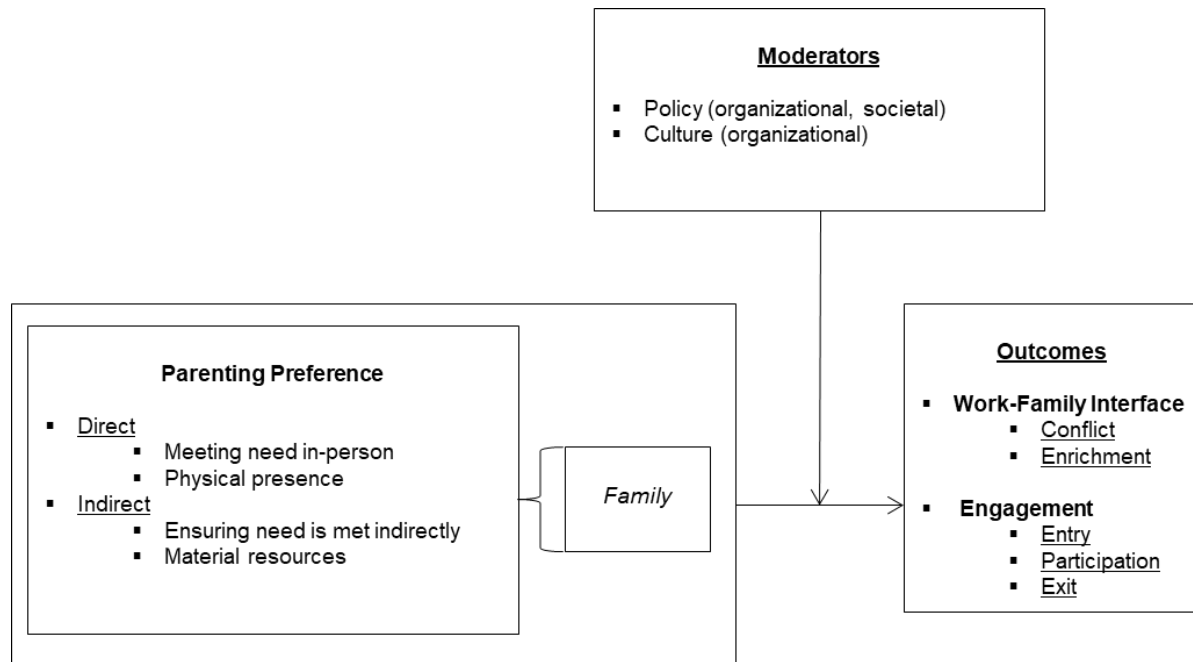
Moderators

- Policy (organizational, societal)
- Culture (organizational)

Parenting Preference

- Direct
  - Meeting need in-person
  - Physical presence
- Indirect
  - Ensuring need is met indirectly
  - Material resources

Family

Outcomes

- Work-Family Interface
  - Conflict
  - Enrichment
- Engagement
  - Entry
  - Participation
  - Exit